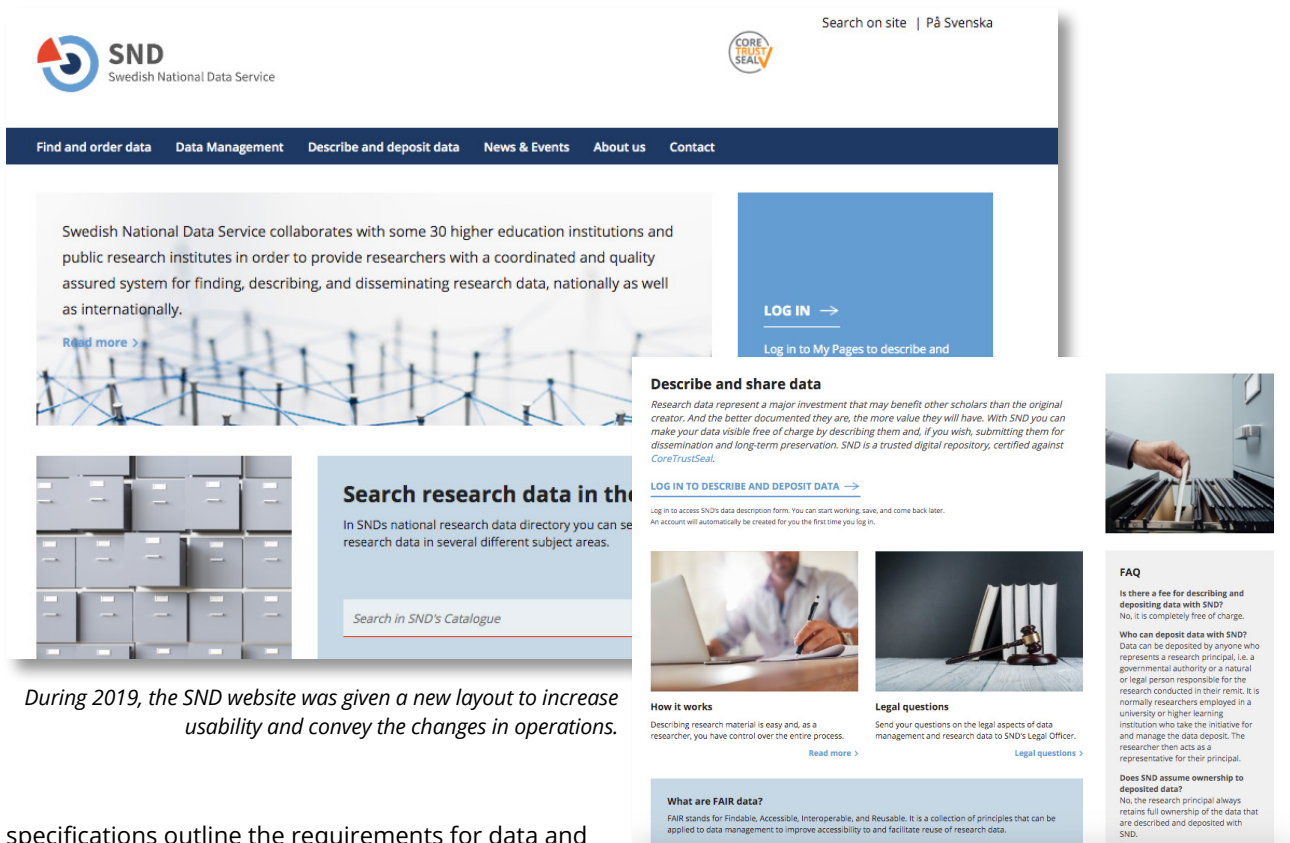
SND
Swedish National Data Service

Search on site | På Svenska

CORE TRUST SEAL

Find and order data   Data Management   Describe and deposit data   News & Events   About us   Contact

Swedish National Data Service collaborates with some 30 higher education institutions and public research institutes in order to provide researchers with a coordinated and quality assured system for finding, describing, and disseminating research data, nationally as well as internationally.

Read more >

LOG IN →

Log in to My Pages to describe and

Search research data in the

In SNDs national research data directory you can se research data in several different subject areas.

Search in SND's Catalogue

During 2019, the SND website was given a new layout to increase usability and convey the changes in operations.

Describe and share data

Research data represent a major investment that may benefit other scholars than the original creator. And the better documented they are, the more value they will have. With SND you can make your data visible free of charge by describing them and, if you wish, submitting them for dissemination and long-term preservation. SND is a trusted digital repository, certified against CoreTrustSeal.

LOG IN TO DESCRIBE AND DEPOSIT DATA →

Log in to access SND's data description form. You can start working, save, and come back later. An account will automatically be created for you the first time you log in.

How it works

Describing research material is easy and, as a researcher, you have control over the entire process.

Read more >

Legal questions

Send your questions on the legal aspects of data management and research data to SND's Legal Officer.

Legal questions >

What are FAIR data?

FAIR stands for Findable, Accessible, Interoperable, and Reusable. It is a collection of principles that can be applied to data management to improve accessibility to and facilitate reuse of research data.

FAQ

Is there a fee for describing and depositing data with SND?
No, it is completely free of charge.

Who can deposit data with SND?
Data can be deposited by anyone who represents a research principal, i.e. a governmental authority or a natural or legal person responsible for the research conducted in their remit. It is normally researchers employed in a university or higher learning institution who take the initiative for and manage the data deposit. The researcher then acts as a representative for their principal.

Does SND assume ownership to deposited data?
No, the research principal always retains full ownership of the data that are described and deposited with SND.

specifications outline the requirements for data and